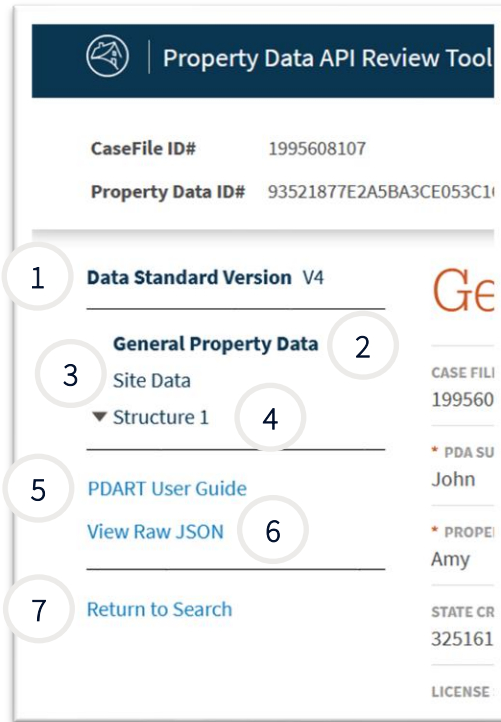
Property Data API Review Tool

CaseFile ID# 1995608107

Property Data ID# 93521877E2A5BA3CE053C1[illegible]

1 Data Standard Version V4

General Property Data 2

3 Site Data

▼ Structure 1 4

5 PDART User Guide

View Raw JSON 6

7 Return to Search

Ge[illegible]

CASE FIL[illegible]
199560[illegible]

* PDA SU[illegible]
John

* PROPE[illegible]
Amy

STATE CR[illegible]
325161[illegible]

LICENSE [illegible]